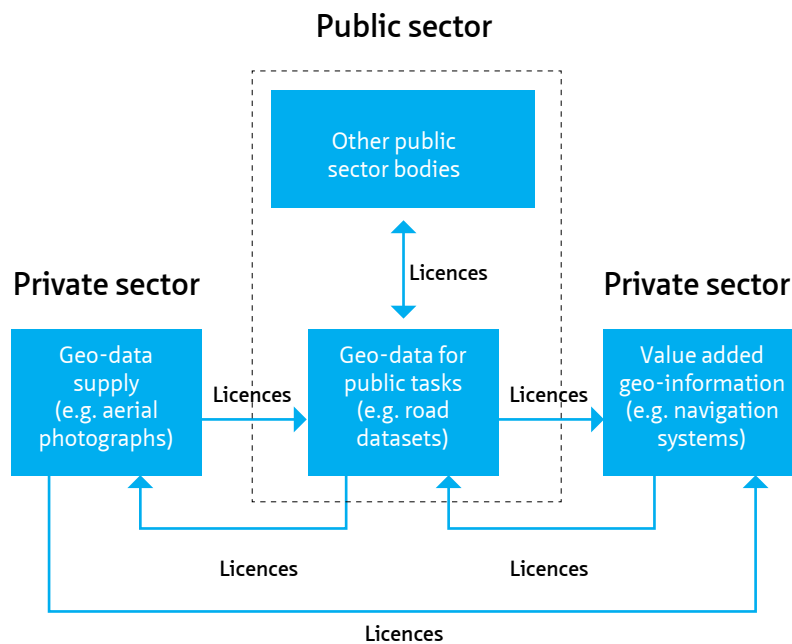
Public sector

Other public sector bodies

Licences

Private sector

Private sector

Geo-data supply (e.g. aerial photographs)

Licences

Geo-data for public tasks (e.g. road datasets)

Licences

Value added geo-information (e.g. navigation systems)

Licences

Licences

Licences